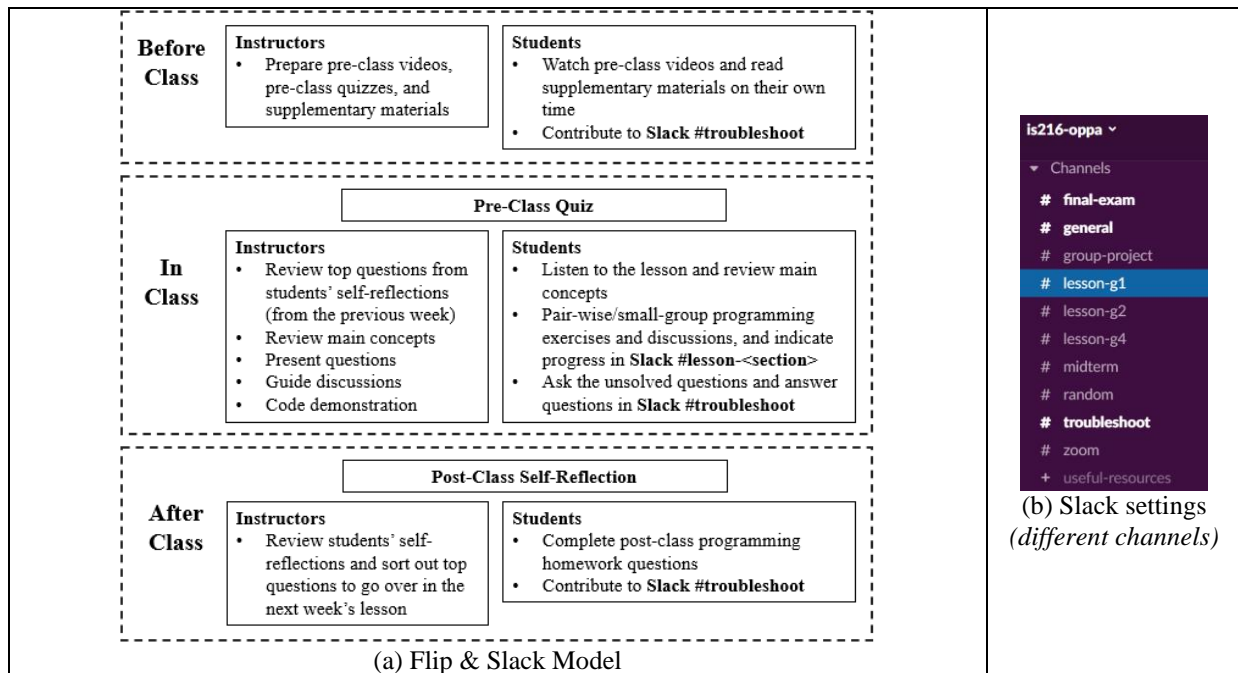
Before Class

Instructors
• Prepare pre-class videos, pre-class quizzes, and supplementary materials

Students
• Watch pre-class videos and read supplementary materials on their own time
• Contribute to Slack #troubleshoot

Pre-Class Quiz

In Class

Instructors
• Review top questions from students' self-reflections (from the previous week)
• Review main concepts
• Present questions
• Guide discussions
• Code demonstration

Students
• Listen to the lesson and review main concepts
• Pair-wise/small-group programming exercises and discussions, and indicate progress in Slack #lesson-<section>
• Ask the unsolved questions and answer questions in Slack #troubleshoot

Post-Class Self-Reflection

After Class

Instructors
• Review students' self-reflections and sort out top questions to go over in the next week's lesson

Students
• Complete post-class programming homework questions
• Contribute to Slack #troubleshoot

(a) Flip & Slack Model

is216-oppa
Channels
# final-exam
# general
# group-project
# lesson-g1
# lesson-g2
# lesson-g4
# midterm
# random
# troubleshoot
# zoom
+ useful-resources

(b) Slack settings (different channels)